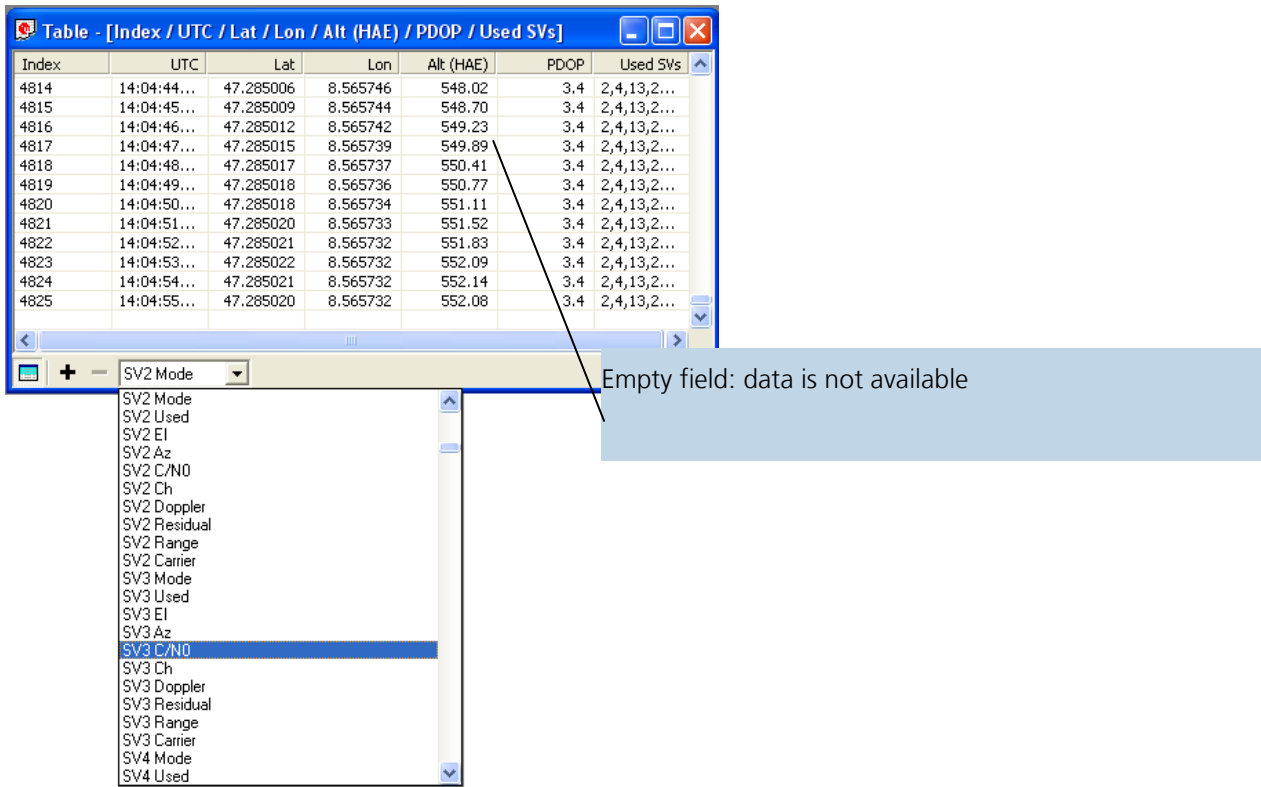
Table - [Index / UTC / Lat / Lon / Alt (HAE) / PDOP / Used SVs]

| Index | UTC | Lat | Lon | Alt (HAE) | PDOP | Used SVs |
|---|---|---|---|---|---|---|
| 4814 | 14:04:44... | 47.285006 | 8.565746 | 548.02 | 3.4 | 2,4,13,2... |
| 4815 | 14:04:45... | 47.285009 | 8.565744 | 548.70 | 3.4 | 2,4,13,2... |
| 4816 | 14:04:46... | 47.285012 | 8.565742 | 549.23 | 3.4 | 2,4,13,2... |
| 4817 | 14:04:47... | 47.285015 | 8.565739 | 549.89 | 3.4 | 2,4,13,2... |
| 4818 | 14:04:48... | 47.285017 | 8.565737 | 550.41 | 3.4 | 2,4,13,2... |
| 4819 | 14:04:49... | 47.285018 | 8.565736 | 550.77 | 3.4 | 2,4,13,2... |
| 4820 | 14:04:50... | 47.285018 | 8.565734 | 551.11 | 3.4 | 2,4,13,2... |
| 4821 | 14:04:51... | 47.285020 | 8.565733 | 551.52 | 3.4 | 2,4,13,2... |
| 4822 | 14:04:52... | 47.285021 | 8.565732 | 551.83 | 3.4 | 2,4,13,2... |
| 4823 | 14:04:53... | 47.285022 | 8.565732 | 552.09 | 3.4 | 2,4,13,2... |
| 4824 | 14:04:54... | 47.285021 | 8.565732 | 552.14 | 3.4 | 2,4,13,2... |
| 4825 | 14:04:55... | 47.285020 | 8.565732 | 552.08 | 3.4 | 2,4,13,2... |

+ − SV2 Mode

SV2 Mode
SV2 Used
SV2 El
SV2 Az
SV2 C/N0
SV2 Ch
SV2 Doppler
SV2 Residual
SV2 Range
SV2 Carrier
SV3 Mode
SV3 Used
SV3 El
SV3 Az
SV3 C/N0
SV3 Ch
SV3 Doppler
SV3 Residual
SV3 Range
SV3 Carrier
SV4 Mode
SV4 Used

Empty field: data is not available